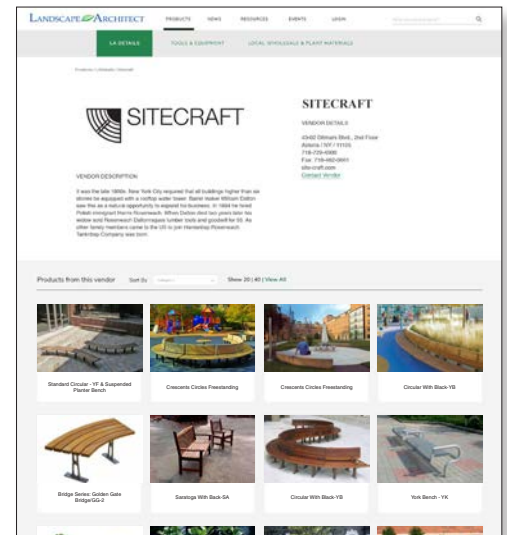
LANDSCAPE ARCHITECT PRODUCTS NEWS RESOURCES EVENTS LOGIN

LA DETAILS TOOLS & EQUIPMENT LOCAL WHOLESALE & PLANT MATERIALS

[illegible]

SITECRAFT

SITECRAFT

VENDOR DETAILS

43-02 Ditmars Blvd., 2nd Floor
Astoria / NY / 11105
718-729-4900
Fax: 718-482-0661
site-craft.com
Contact Vendor

VENDOR DESCRIPTION

It was the late 1890s. New York City required that all buildings higher than six stories be equipped with a rooftop water tower. Barrel maker William Dalton saw this as a natural opportunity to expand his business. In 1896 he hired Poletti immigrant Harris Rosenwach. When Dalton died two years later his widow and Rosenwach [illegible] lumber tools and goodwill for $5. As other family members came to the US to join Harris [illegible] Rosenwach Tank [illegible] Company was born.

Products from this vendor Sort By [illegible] Show 20 | 40 | View All

Standard Circular - YF & Suspended Planter Bench

Crescents Circles Freestanding

Crescents Circles Freestanding

Circular With Back-YB

Bridge Series: Golden Gate Bridge/GG-2

Saratoga With Back-SA

Circular With Back-YB

York Bench - YK